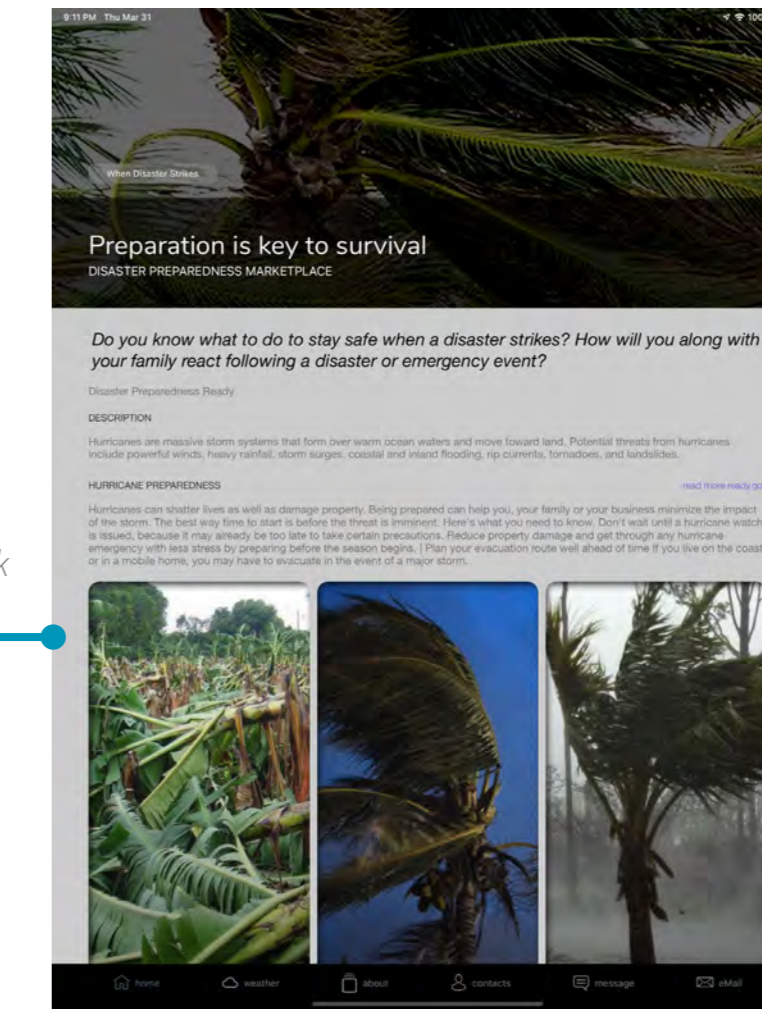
9:11 PM Thu Mar 31

When Disaster Strikes

Preparation is key to survival
DISASTER PREPAREDNESS MARKETPLACE

Do you know what to do to stay safe when a disaster strikes? How will you along with your family react following a disaster or emergency event?

Disaster Preparedness Ready

DESCRIPTION

Hurricanes are massive storm systems that form over warm ocean waters and move toward land. Potential threats from hurricanes include powerful winds, heavy rainfall, storm surges, coastal and inland flooding, rip currents, tornadoes, and landslides.

HURRICANE PREPAREDNESS

read more ready.go

Hurricanes can shatter lives as well as damage property. Being prepared can help you, your family or your business minimize the impact of the storm. The best way time to start is before the threat is imminent. Here's what you need to know. Don't wait until a hurricane watch is issued, because it may already be too late to take certain precautions. Reduce property damage and get through any hurricane emergency with less stress by preparing before the season begins. | Plan your evacuation route well ahead of time If you live on the coast or in a mobile home, you may have to evacuate in the event of a major storm.

home weather about contacts message eMail